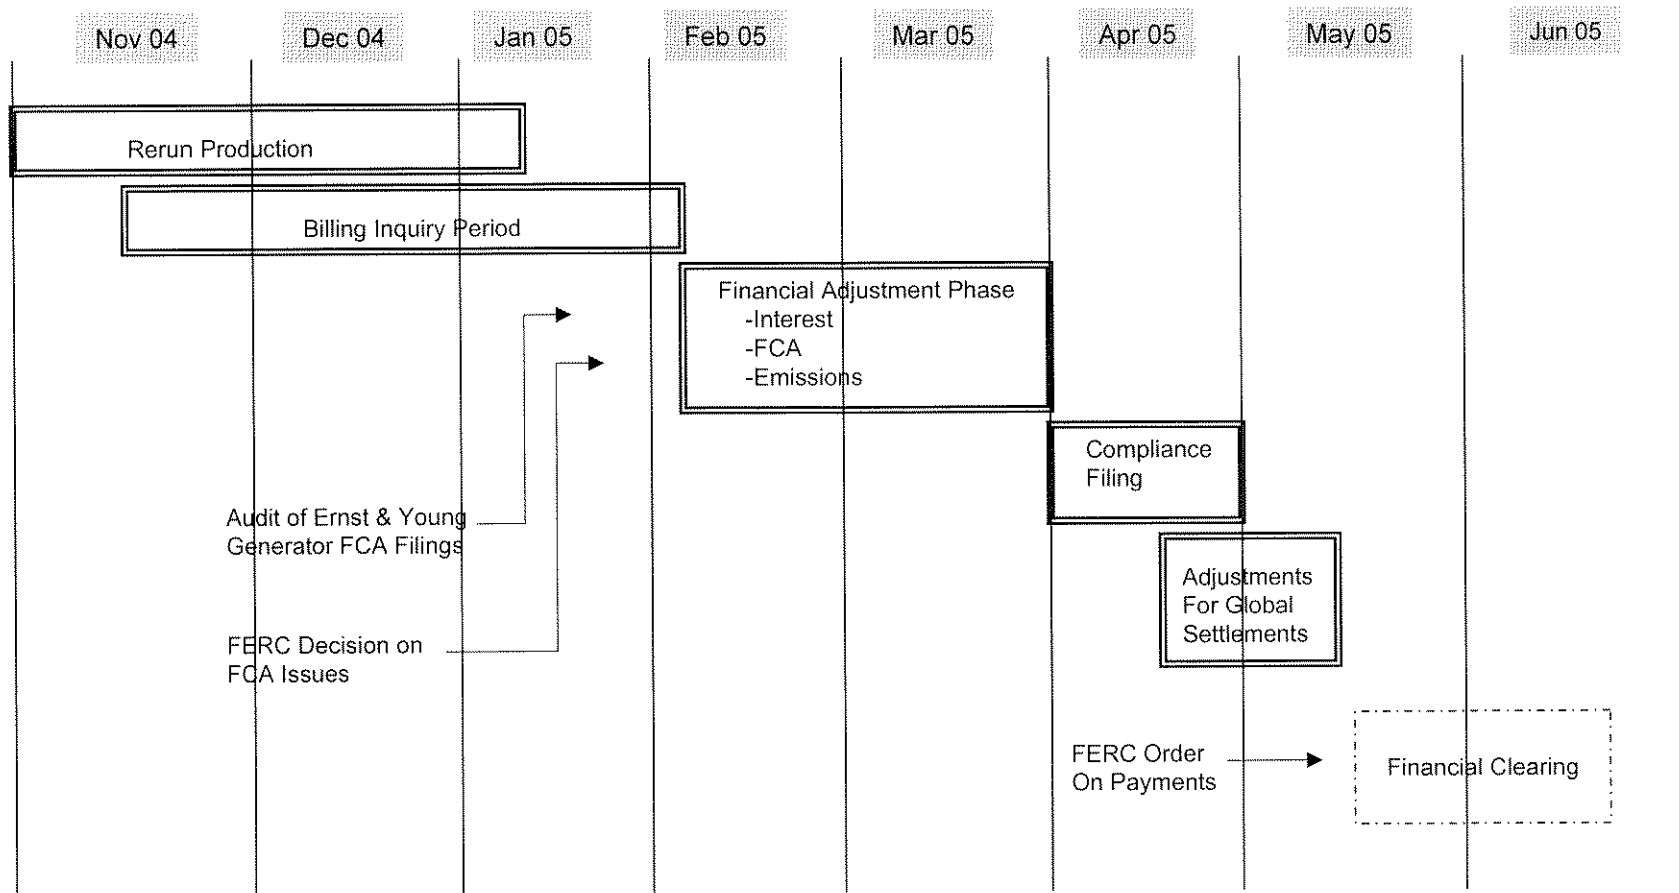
Nov 04 Dec 04 Jan 05 Feb 05 Mar 05 Apr 05 May 05 Jun 05

Rerun Production

Billing Inquiry Period

Financial Adjustment Phase
-Interest
-FCA
-Emissions

Compliance Filing

Audit of Ernst & Young Generator FCA Filings

Adjustments For Global Settlements

FERC Decision on FCA Issues

FERC Order On Payments

Financial Clearing